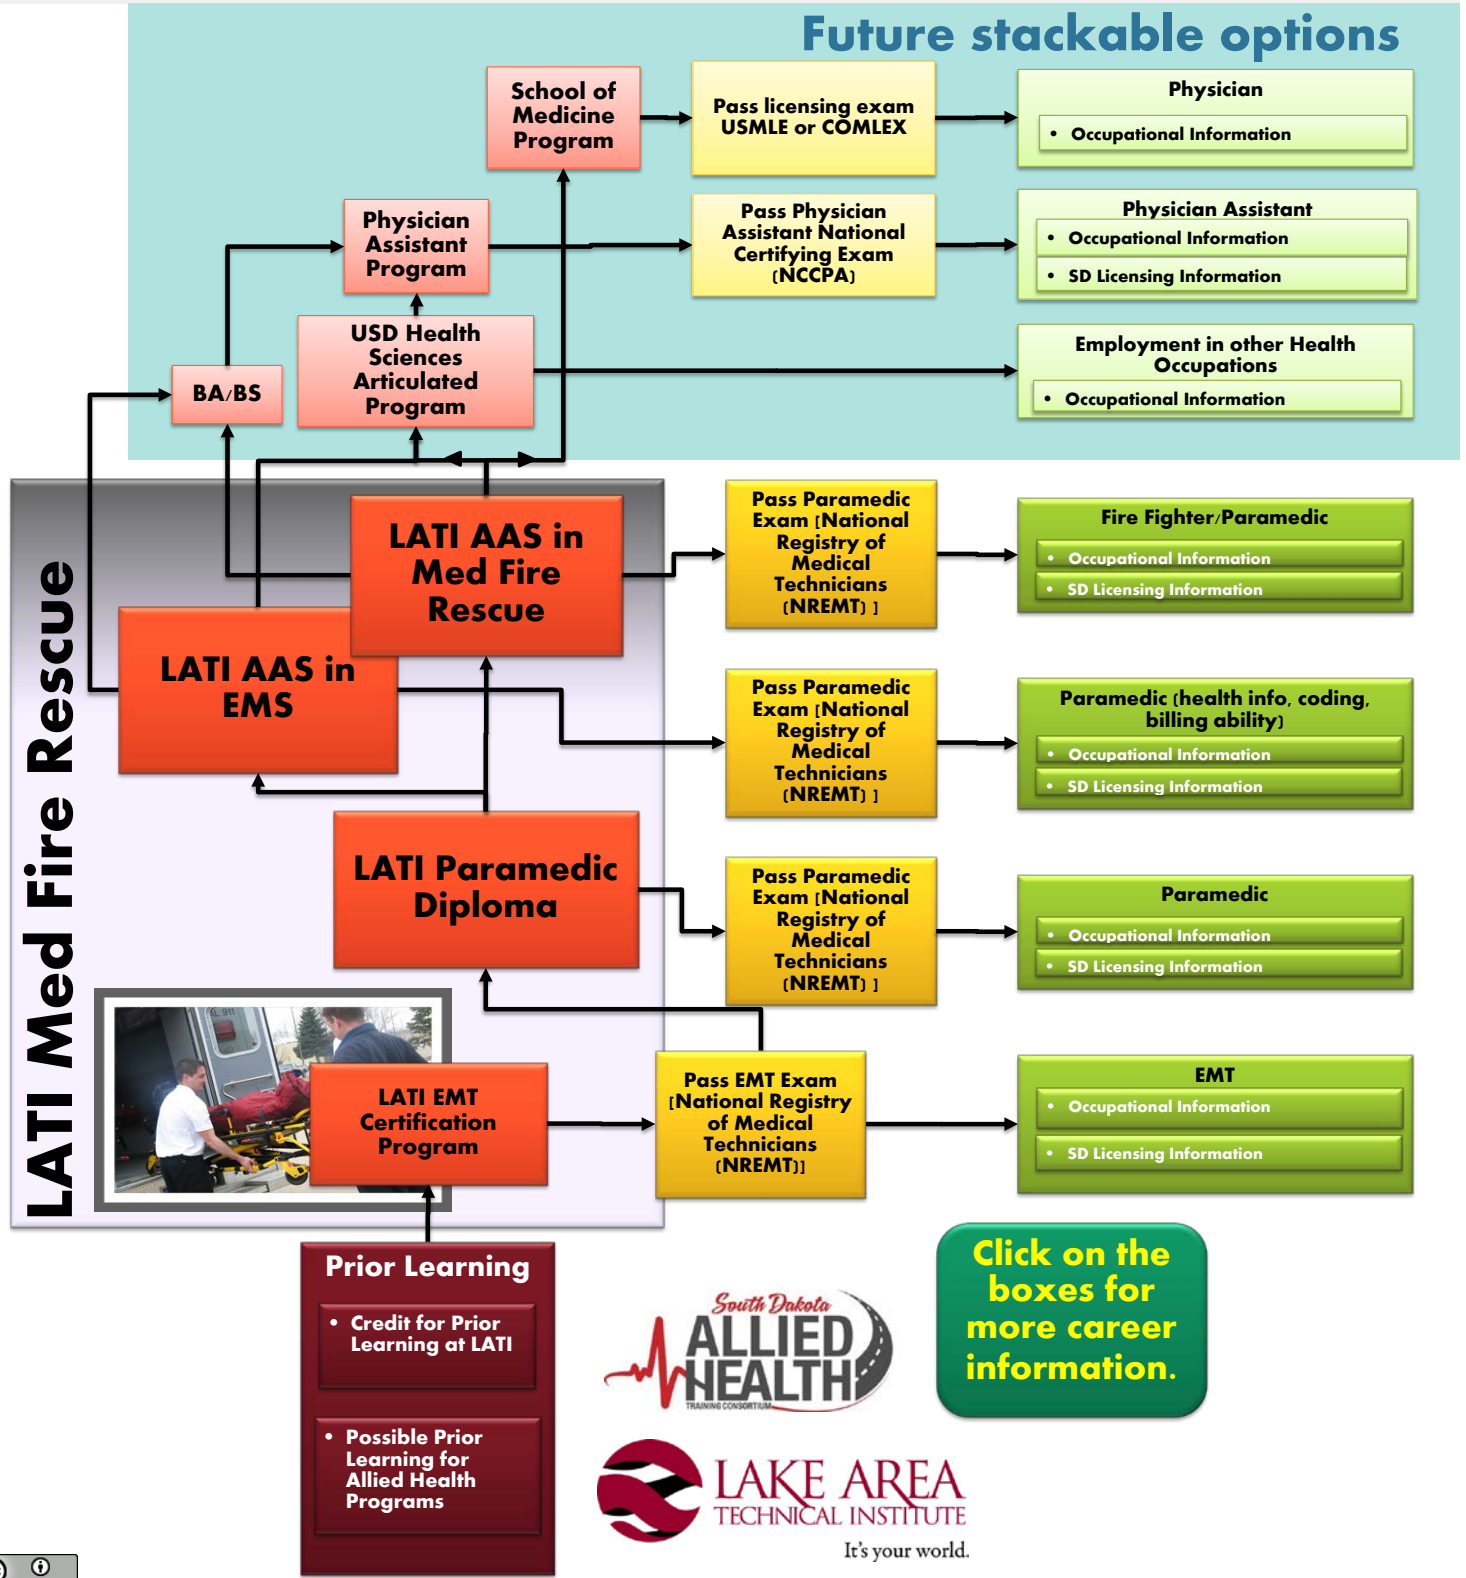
Future stackable options

School of Medicine Program

Pass licensing exam USMLE or COMLEX

Physician
• Occupational Information

Physician Assistant Program

Pass Physician Assistant National Certifying Exam (NCCPA)

Physician Assistant
• Occupational Information
• SD Licensing Information

BA/BS

USD Health Sciences Articulated Program

Employment in other Health Occupations
• Occupational Information

LATI Med Fire Rescue

LATI AAS in Med Fire Rescue

Pass Paramedic Exam (National Registry of Medical Technicians (NREMT) )

Fire Fighter/Paramedic
• Occupational Information
• SD Licensing Information

LATI AAS in EMS

Pass Paramedic Exam (National Registry of Medical Technicians (NREMT) )

Paramedic (health info, coding, billing ability)
• Occupational Information
• SD Licensing Information

LATI Paramedic Diploma

Pass Paramedic Exam (National Registry of Medical Technicians (NREMT) )

Paramedic
• Occupational Information
• SD Licensing Information

LATI EMT Certification Program

Pass EMT Exam (National Registry of Medical Technicians (NREMT))

EMT
• Occupational Information
• SD Licensing Information

Prior Learning
• Credit for Prior Learning at LATI
• Possible Prior Learning for Allied Health Programs

South Dakota ALLIED HEALTH TRAINING CONSORTIUM

Click on the boxes for more career information.

LAKE AREA TECHNICAL INSTITUTE
It's your world.